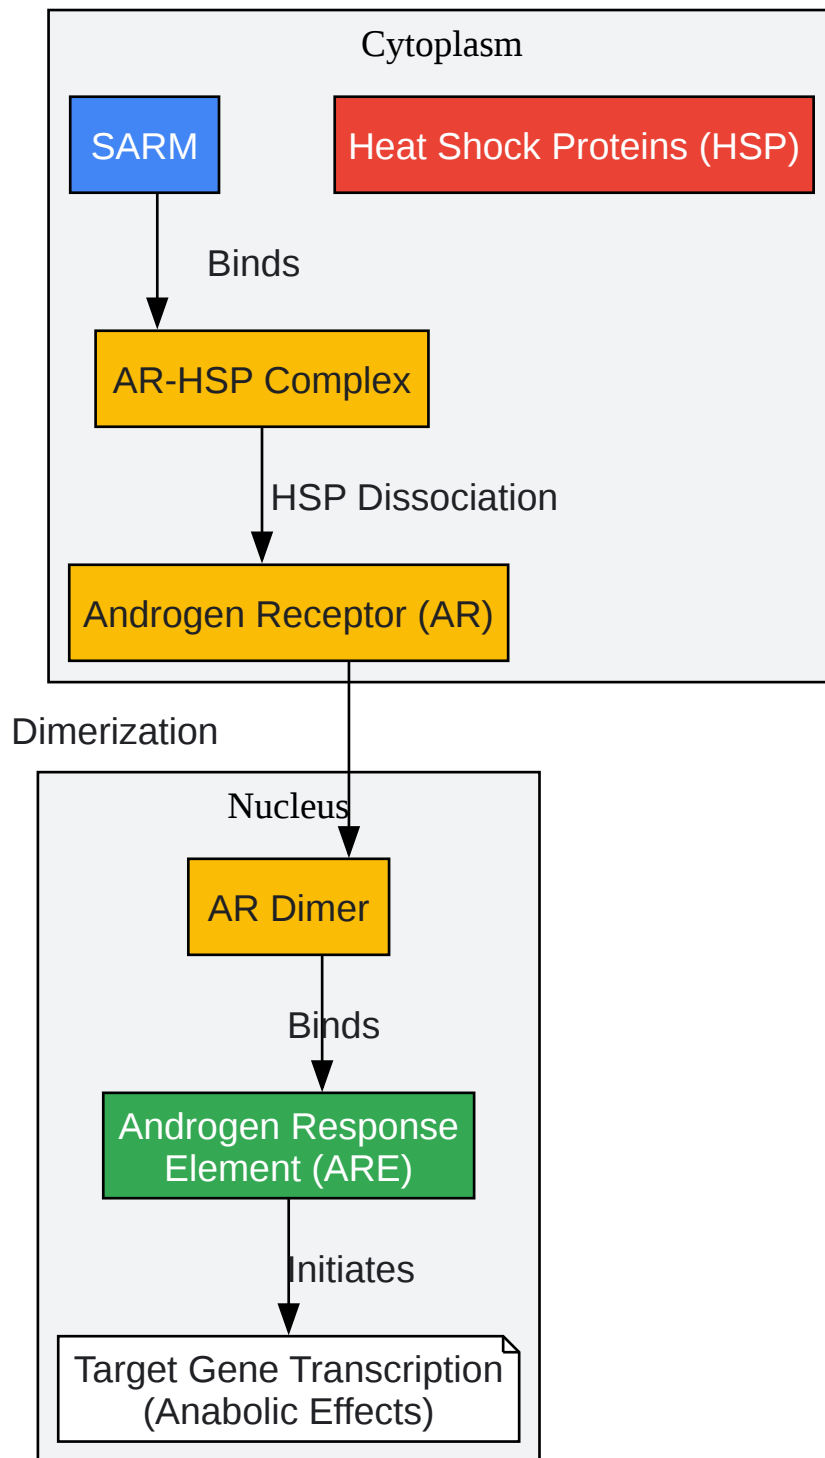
Cytoplasm

SARM

Heat Shock Proteins (HSP)

Binds

AR-HSP Complex

HSP Dissociation

Androgen Receptor (AR)

Dimerization

Nucleus

AR Dimer

Binds

Androgen Response Element (ARE)

Initiates

Target Gene Transcription (Anabolic Effects)